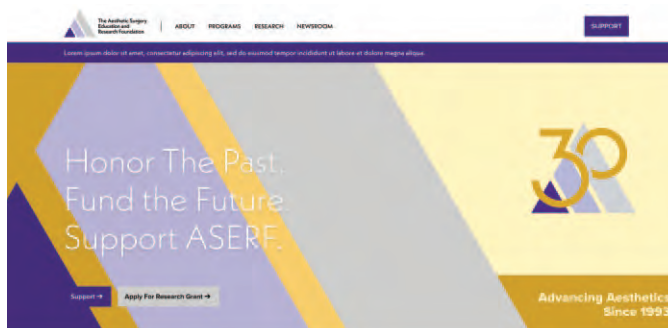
The Aesthetic Surgery Education and Research Foundation

ABOUT PROGRAMS RESEARCH NEWSROOM

SUPPORT

Lorem ipsum dolor sit amet, consectetur adipiscing elit, sed do eiusmod tempor incididunt ut labore et dolore magna aliqua.

Honor The Past. Fund the Future. Support ASERF.

30

Support →

Apply For Research Grant →

Advancing Aesthetic
Since 1993